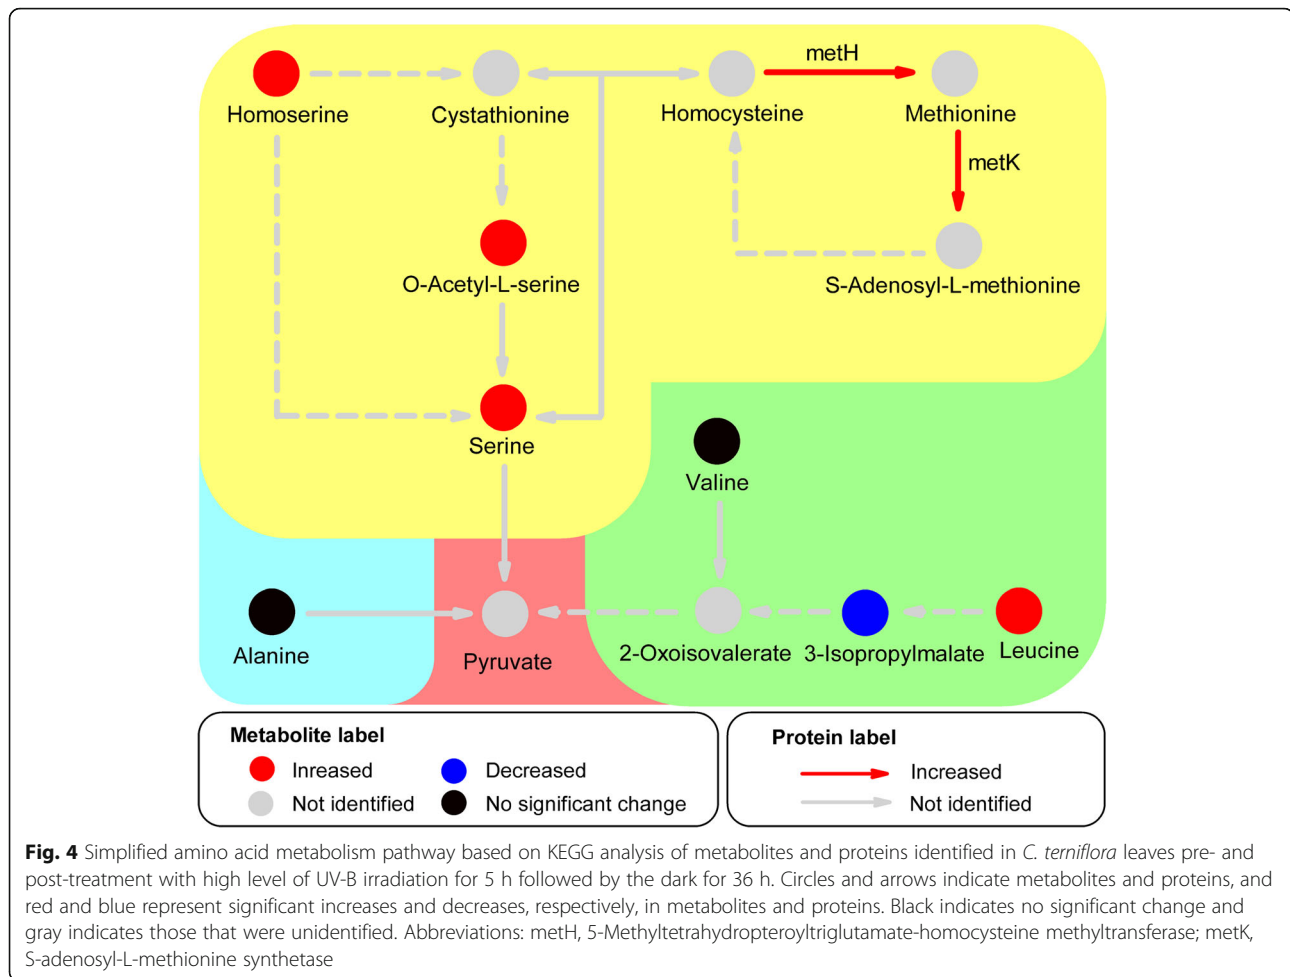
Homoserine
Cystathionine
Homocysteine
metH
Methionine
metK
O-Acetyl-L-serine
S-Adenosyl-L-methionine
Serine
Valine
Alanine
Pyruvate
2-Oxoisovalerate
3-Isopropylmalate
Leucine

Metabolite label
Inreased
Decreased
Not identified
No significant change

Protein label
Increased
Not identified

**Fig. 4** Simplified amino acid metabolism pathway based on KEGG analysis of metabolites and proteins identified in *C. terniflora* leaves pre- and post-treatment with high level of UV-B irradiation for 5 h followed by the dark for 36 h. Circles and arrows indicate metabolites and proteins, and red and blue represent significant increases and decreases, respectively, in metabolites and proteins. Black indicates no significant change and gray indicates those that were unidentified. Abbreviations: metH, 5-Methyltetrahydropteroyltriglutamate-homocysteine methyltransferase; metK, S-adenosyl-L-methionine synthetase